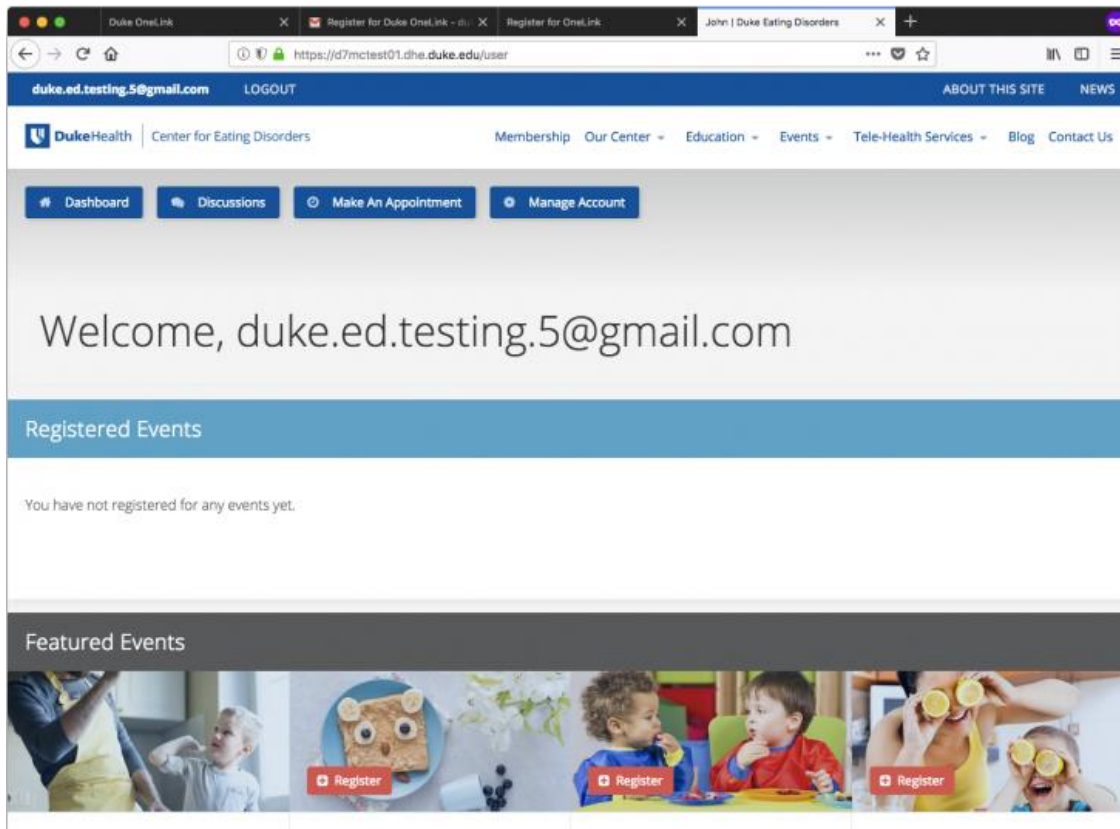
Duke OneLink
Register for Duke OneLink - du
Register for OneLink
John | Duke Eating Disorders

https://d7mctest01.dhe.duke.edu/user

duke.ed.testing.5@gmail.com LOGOUT
ABOUT THIS SITE NEWS

DukeHealth Center for Eating Disorders
Membership Our Center Education Events Tele-Health Services Blog Contact Us

Dashboard
Discussions
Make An Appointment
Manage Account

Welcome, duke.ed.testing.5@gmail.com

Registered Events

You have not registered for any events yet.

Featured Events

Register
Register
Register